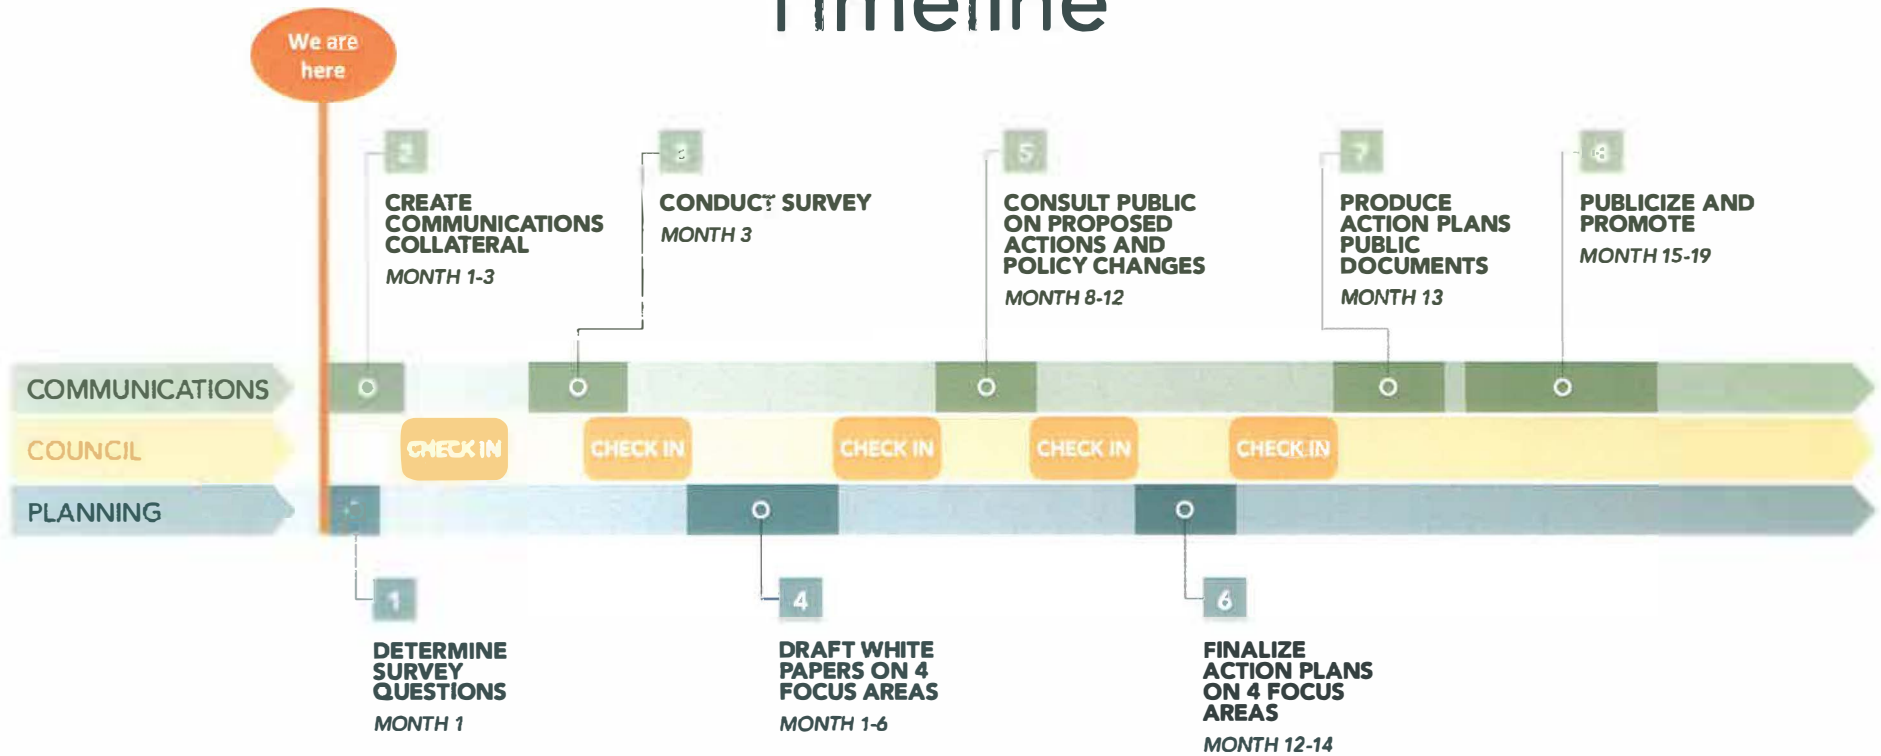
Timeline

We are here

2
CREATE COMMUNICATIONS COLLATERAL
MONTH 1-3

3
CONDUCT SURVEY
MONTH 3

5
CONSULT PUBLIC ON PROPOSED ACTIONS AND POLICY CHANGES
MONTH 8-12

7
PRODUCE ACTION PLANS PUBLIC DOCUMENTS
MONTH 13

8
PUBLICIZE AND PROMOTE
MONTH 15-19

COMMUNICATIONS
COUNCIL
CHECK IN
CHECK IN
CHECK IN
CHECK IN
CHECK IN
PLANNING

1
DETERMINE SURVEY QUESTIONS
MONTH 1

4
DRAFT WHITE PAPERS ON 4 FOCUS AREAS
MONTH 1-6

6
FINALIZE ACTION PLANS ON 4 FOCUS AREAS
MONTH 12-14